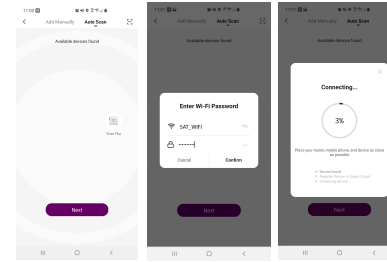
11:03

Add Manually Auto Scan

Available devices found

Smart Plug

Next

11:03

Add Manually Auto Scan

Available devices found

Enter Wi-Fi Password

SAT_WIFI

Cancel Confirm

Next

11:03

Add Manually Auto Scan

Available devices found

Connecting...

3%

Place your router, mobile phone, and device as close as possible

Device found
Register Device to Smart Cloud
Initializing device...

Next